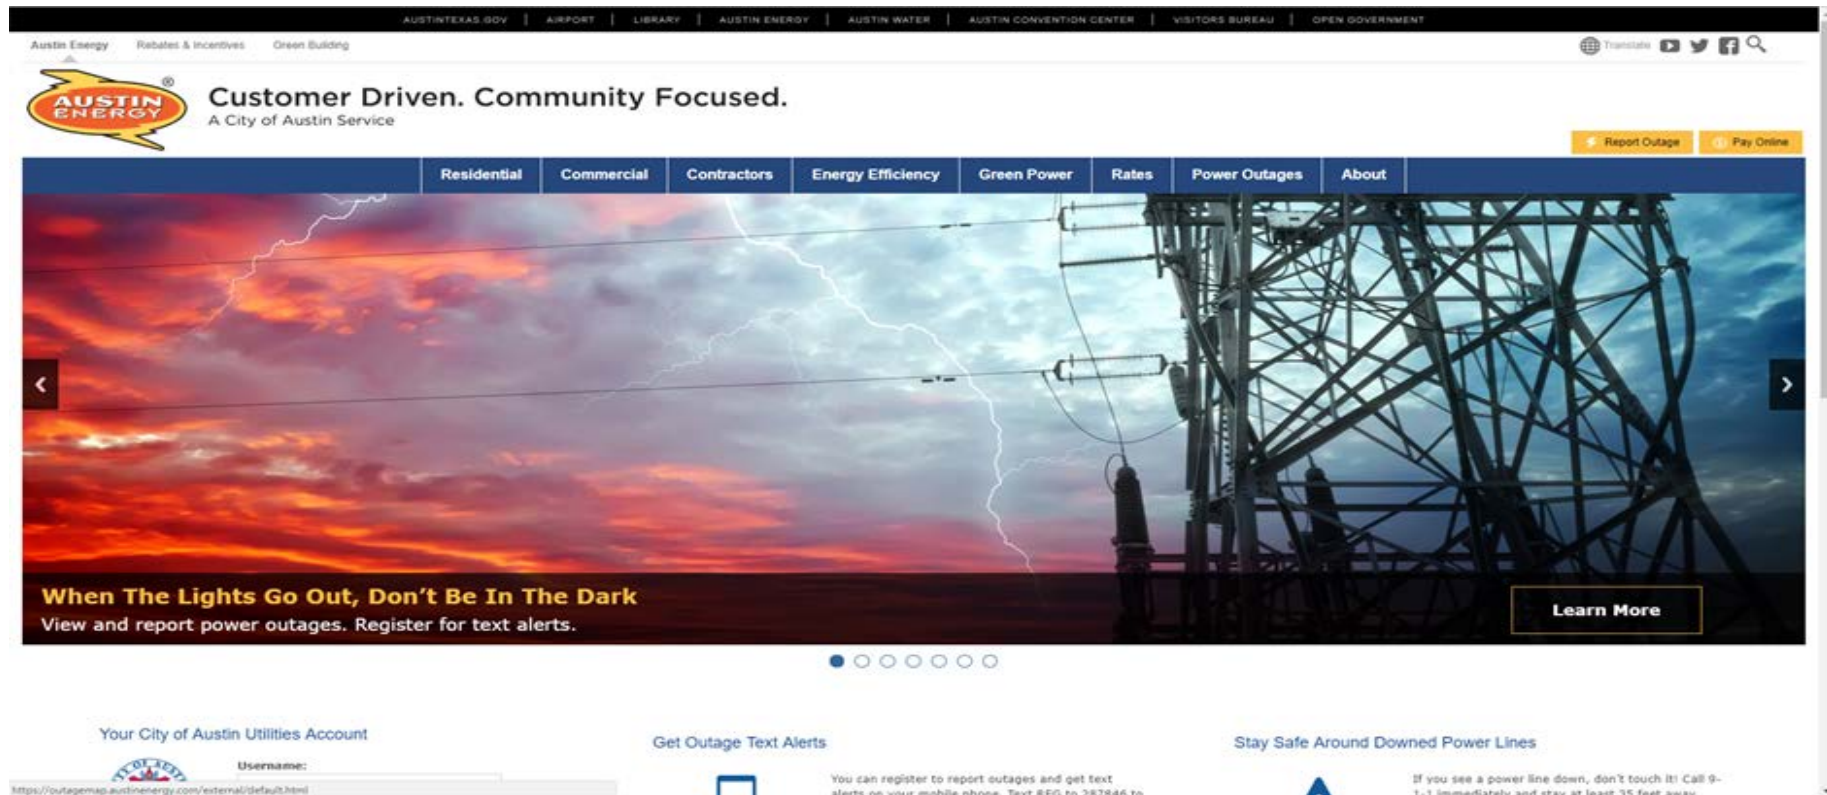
AUSTINTEXAS.GOV | AIRPORT | LIBRARY | AUSTIN ENERGY | AUSTIN WATER | AUSTIN CONVENTION CENTER | VISITORS BUREAU | OPEN GOVERNMENT

Austin Energy   Rebates & Incentives   Green Building

Translate

AUSTIN ENERGY ®

Customer Driven. Community Focused.
A City of Austin Service

Report Outage   Pay Online

Residential | Commercial | Contractors | Energy Efficiency | Green Power | Rates | Power Outages | About

When The Lights Go Out, Don't Be In The Dark
View and report power outages. Register for text alerts.

Learn More

Your City of Austin Utilities Account

Username:

Get Outage Text Alerts

You can register to report outages and get text alerts on your mobile phone. Text REG to 287846 to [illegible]

Stay Safe Around Downed Power Lines

If you see a power line down, don't touch it! Call 9-1-1 immediately and stay at least 35 feet away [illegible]

https://outagemap.austinenergy.com/external/default.html